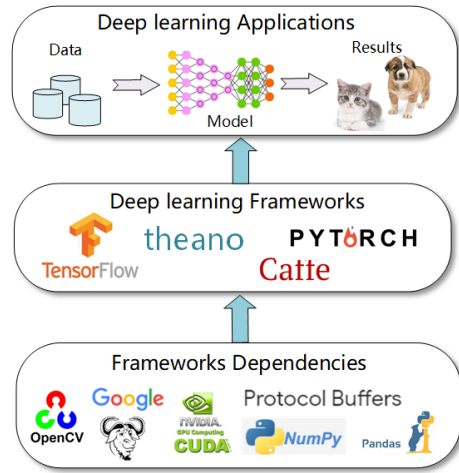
Deep learning Applications

Data

Model

Results

Deep learning Frameworks

TensorFlow

theano

PYTORCH

Caffe

Frameworks Dependencies

OpenCV

Google

NVIDIA. GPU Computing CUDA

Protocol Buffers

NumPy

Pandas